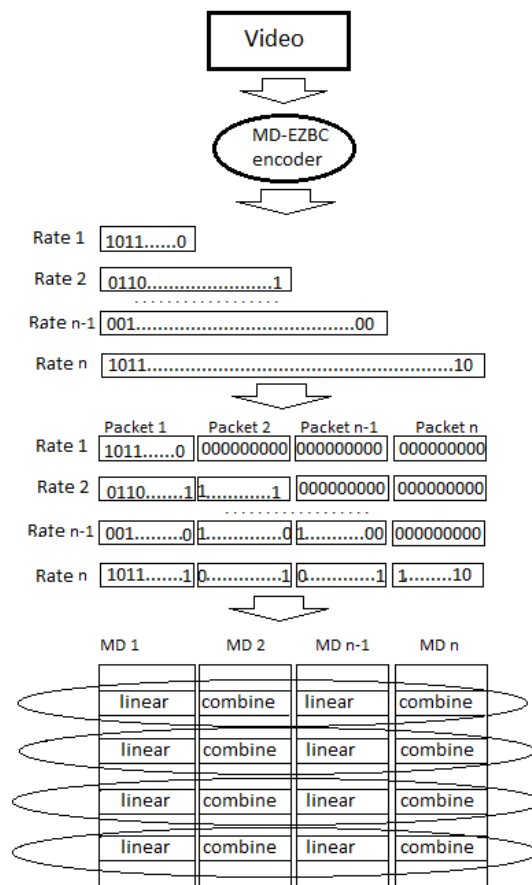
Video

MD-EZBC encoder

Rate 1 1011......0

Rate 2 0110........................1

.....................

Rate n-1 001..........................................00

Rate n 1011..................................................10

| | Packet 1 | Packet 2 | Packet n-1 | Packet n |
|---|---|---|---|---|
| Rate 1 | 1011......0 | 000000000 | 000000000 | 000000000 |
| Rate 2 | 0110.........1 | 1...........1 | 000000000 | 000000000 |
| Rate n-1 | 001.........0 | 1...........0 | 1..........00 | 000000000 |
| Rate n | 1011.......1 | 0............1 | 0............1 | 1........10 |

| MD 1 | MD 2 | MD n-1 | MD n |
|---|---|---|---|
| linear | combine | linear | combine |
| linear | combine | linear | combine |
| linear | combine | linear | combine |
| linear | combine | linear | combine |